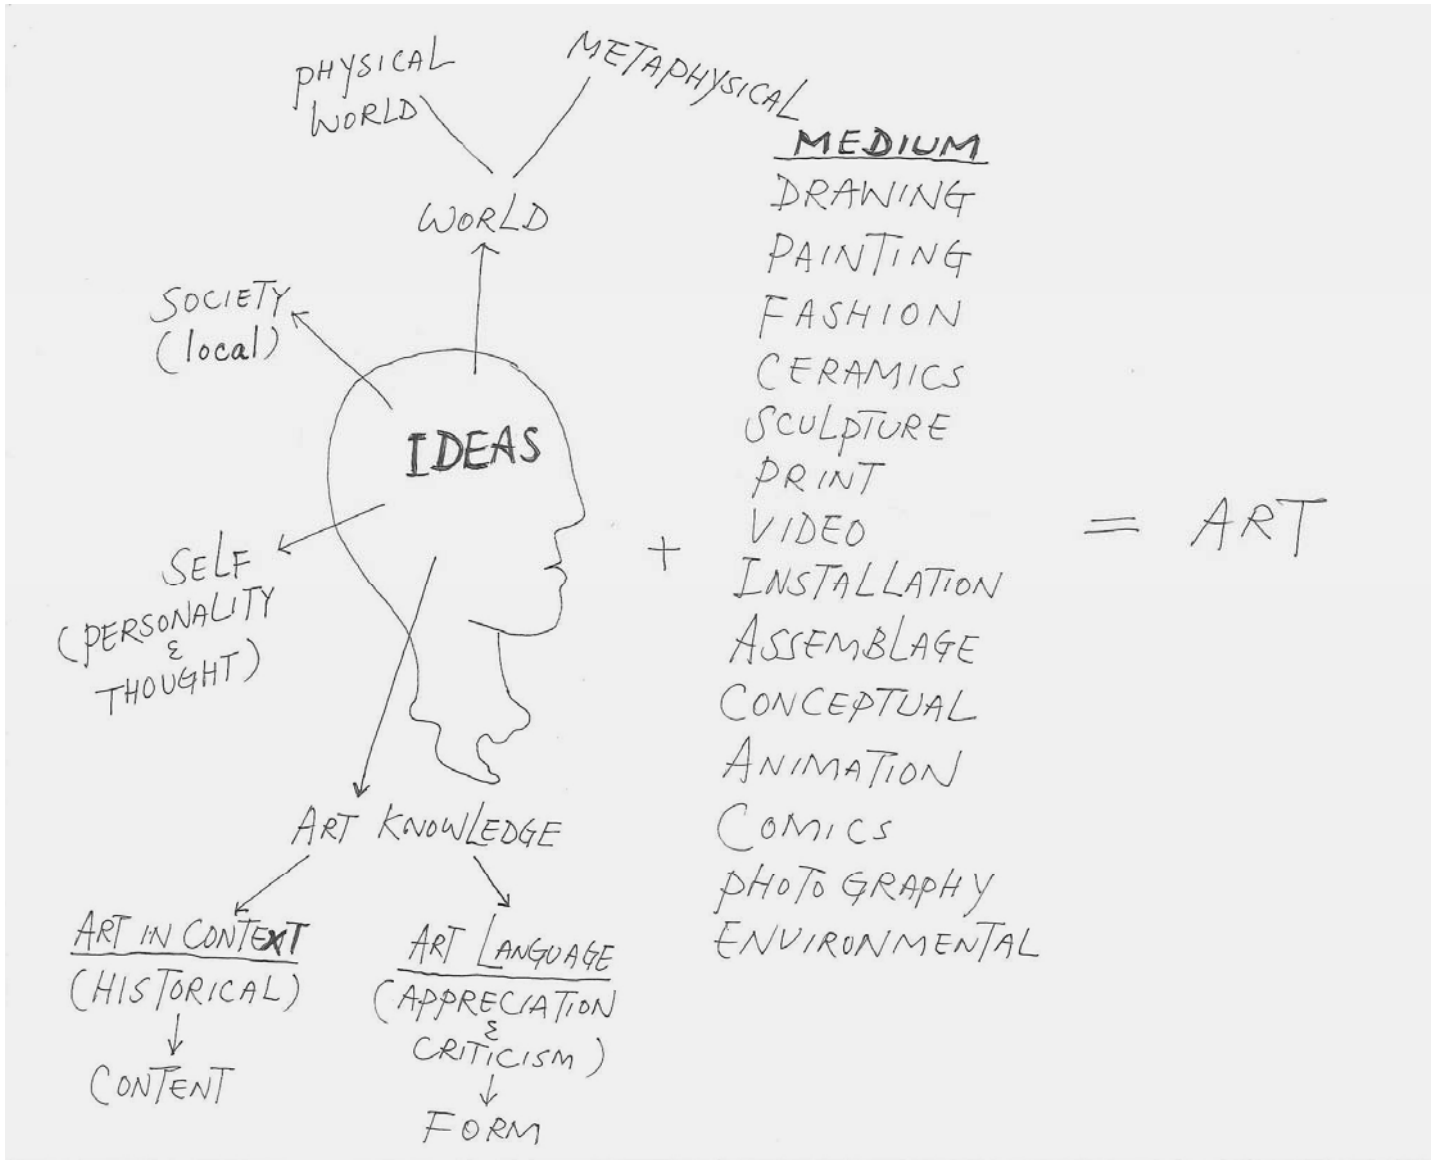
PHYSICAL WORLD

METAPHYSICAL

WORLD

SOCIETY (local)

IDEAS

SELF (PERSONALITY & THOUGHT)

ART KNOWLEDGE

ART IN CONTEXT (HISTORICAL)

CONTENT

ART LANGUAGE (APPRECIATION & CRITICISM)

FORM

+

MEDIUM
DRAWING
PAINTING
FASHION
CERAMICS
SCULPTURE
PRINT
VIDEO
INSTALLATION
ASSEMBLAGE
CONCEPTUAL
ANIMATION
COMICS
PHOTOGRAPHY
ENVIRONMENTAL

= ART